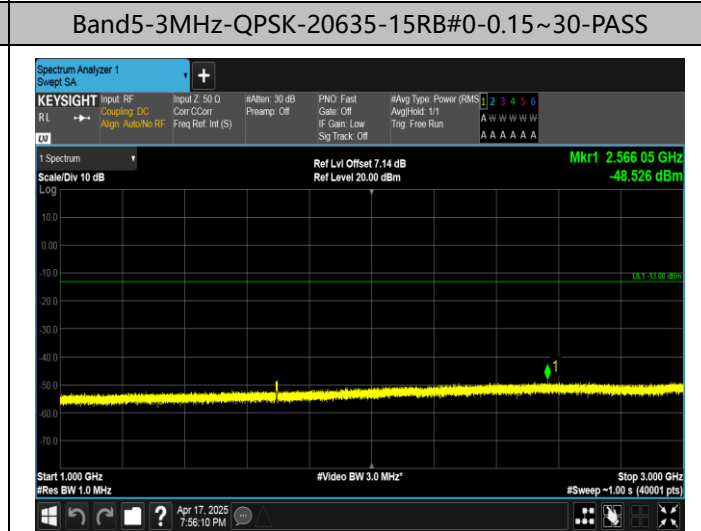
Band5-3MHz-QPSK-20635-15RB#0-0.15~30-PASS

Spectrum Analyzer 1
Swept SA

KEYSIGHT Input: RF
Coupling: DC
Align: Auto/No RF
Input Z: 50 Ω
Corr CCorr
Freq Ref: Int (S)
#Atten: 30 dB
Preamp: Off
PNO: Fast
Gate: Off
IF Gain: Low
Sig Track: Off
#Avg Type: Power (RMS)
Avg|Hold: 1/1
Trig: Free Run
1 2 3 4 5 6
A W W W W W
A A A A A A

1 Spectrum
Scale/Div 10 dB
Log
Ref Lvl Offset 7.14 dB
Ref Level 20.00 dBm
Mkr1 2.566 05 GHz
-48.526 dBm

10.0
0.00
-10.0
-20.0
-30.0
-40.0
-50.0
-60.0
-70.0

DL1 -13.00 dBm

1

Start 1.000 GHz
#Res BW 1.0 MHz
#Video BW 3.0 MHz*
Stop 3.000 GHz
#Sweep ~1.00 s (40001 pts)

Apr 17, 2025
7:56:10 PM